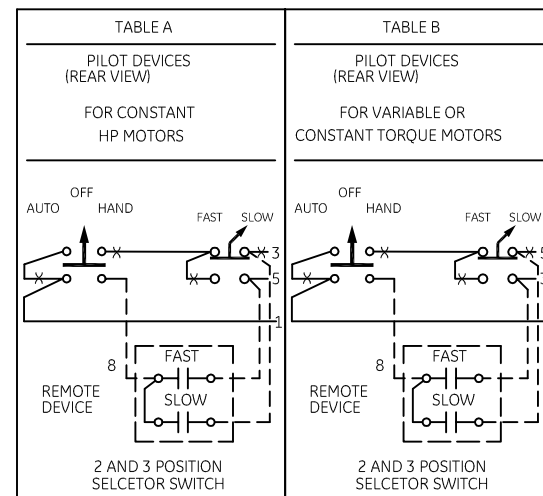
TABLE A

PILOT DEVICES
(REAR VIEW)

FOR CONSTANT
HP MOTORS

AUTO OFF HAND

FAST SLOW

3

5

1

8

FAST

SLOW

REMOTE DEVICE

2 AND 3 POSITION
SELCETOR SWITCH

TABLE B

PILOT DEVICES
(REAR VIEW)

FOR VARIABLE OR
CONSTANT TORQUE MOTORS

AUTO OFF HAND

FAST SLOW

5

8

FAST

SLOW

REMOTE DEVICE

2 AND 3 POSITION
SELCETOR SWITCH